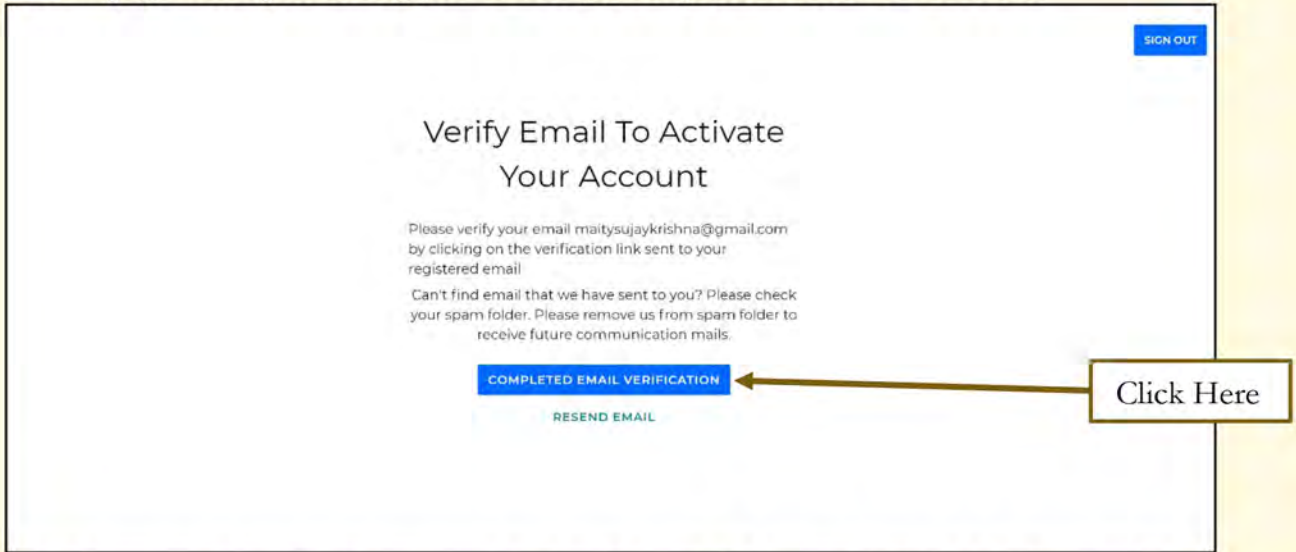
SIGN OUT

Verify Email To Activate Your Account

Please verify your email maitysujaykrishna@gmail.com by clicking on the verification link sent to your registered email

Can't find email that we have sent to you? Please check your spam folder. Please remove us from spam folder to receive future communication mails.

COMPLETED EMAIL VERIFICATION

RESEND EMAIL

Click Here